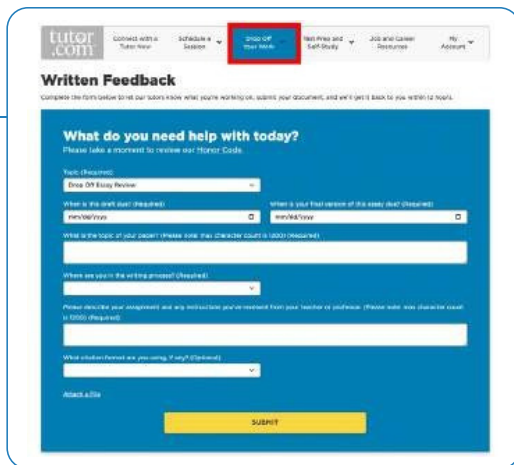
tutor.com

Connect with a Tutor Now

Schedule a Session

Drop Off Your Work

Test Prep and Self-Study

Job and Career Resources

My Account

Written Feedback

Complete the form below to let our tutors know what you're working on, submit your document, and we'll get it back to you within 12 hours.

What do you need help with today?

Please take a moment to review our Honor Code.

Topic (Required)

Drop Off Essay Review

When is this draft due? (Required)

mm/dd/yyyy

When is your final version of this essay due? (Required)

mm/dd/yyyy

What is the topic of your paper? (Please note: max character count is 1000) (Required)

Where are you in the writing process? (Required)

Please describe your assignment and any instructions you've received from your teacher or professor. (Please note: max character count is 1000) (Required)

What citation format are you using, if any? (Optional)

Attach a File

SUBMIT